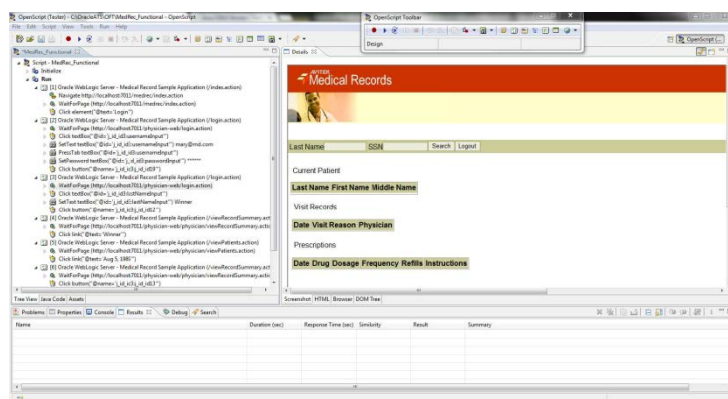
OpenScript (Tester) - C:\OracleATS\OFT\MedRec_Functional - OpenScript

File Edit Script View Tools Run Help

OpenScript Toolbar

Design

*MedRec_Functional

Script - MedRec_Functional
Initialize
Run
[1] Oracle WebLogic Server - Medical Record Sample Application (/index.action)
Navigate http://localhost:7011/medrec/index.action
WaitForPage (http://localhost:7011/medrec/index.action)
Click element("@text='Login'")
[2] Oracle WebLogic Server - Medical Record Sample Application (/login.action)
WaitForPage (http://localhost:7011/physician-web/login.action)
Click textBox("@id='j_id_id1:username'")
SetText textBox("@id='j_id_id1:username'") mary@md.com
PressTab textBox("@id='j_id_id1:username'")
SetPassword textBox("@id='j_id_id1:password'") ******
Click button("@name='j_id_id1:j_id_id19'")
[3] Oracle WebLogic Server - Medical Record Sample Application (/login.action)
WaitForPage (http://localhost:7011/physician-web/login.action)
Click textBox("@id='j_id_id3:lastName'")
SetText textBox("@id='j_id_id3:lastName'") Winner
Click button("@name='j_id_id3:j_id_id12'")
[4] Oracle WebLogic Server - Medical Record Sample Application (/viewRecordSummary.act
WaitForPage (http://localhost:7011/physician-web/viewRecordSummary.actic
Click link("@text='Winner'")
[5] Oracle WebLogic Server - Medical Record Sample Application (/viewPatients.action)
WaitForPage (http://localhost:7011/physician-web/viewPatients.action)
Click link("@text='Aug 5, 1986'")
[6] Oracle WebLogic Server - Medical Record Sample Application (/viewRecordSummary.act
WaitForPage (http://localhost:7011/physician-web/viewRecordSummary.actic
Click button("@name='j_id_id3:j_id_id3'")

Tree View Java Code Assets

Details

Medical Records

Last Name SSN Search Logout

Current Patient

Last Name First Name Middle Name

Visit Records

Date Visit Reason Physician

Prescriptions

Date Drug Dosage Frequency Refills Instructions

Screenshot HTML Browser DOM Tree

Problems Properties Console Results Debug Search

| Name | Duration (sec) | Response Time (sec) | Similarity | Result | Summary |
|---|---|---|---|---|---|